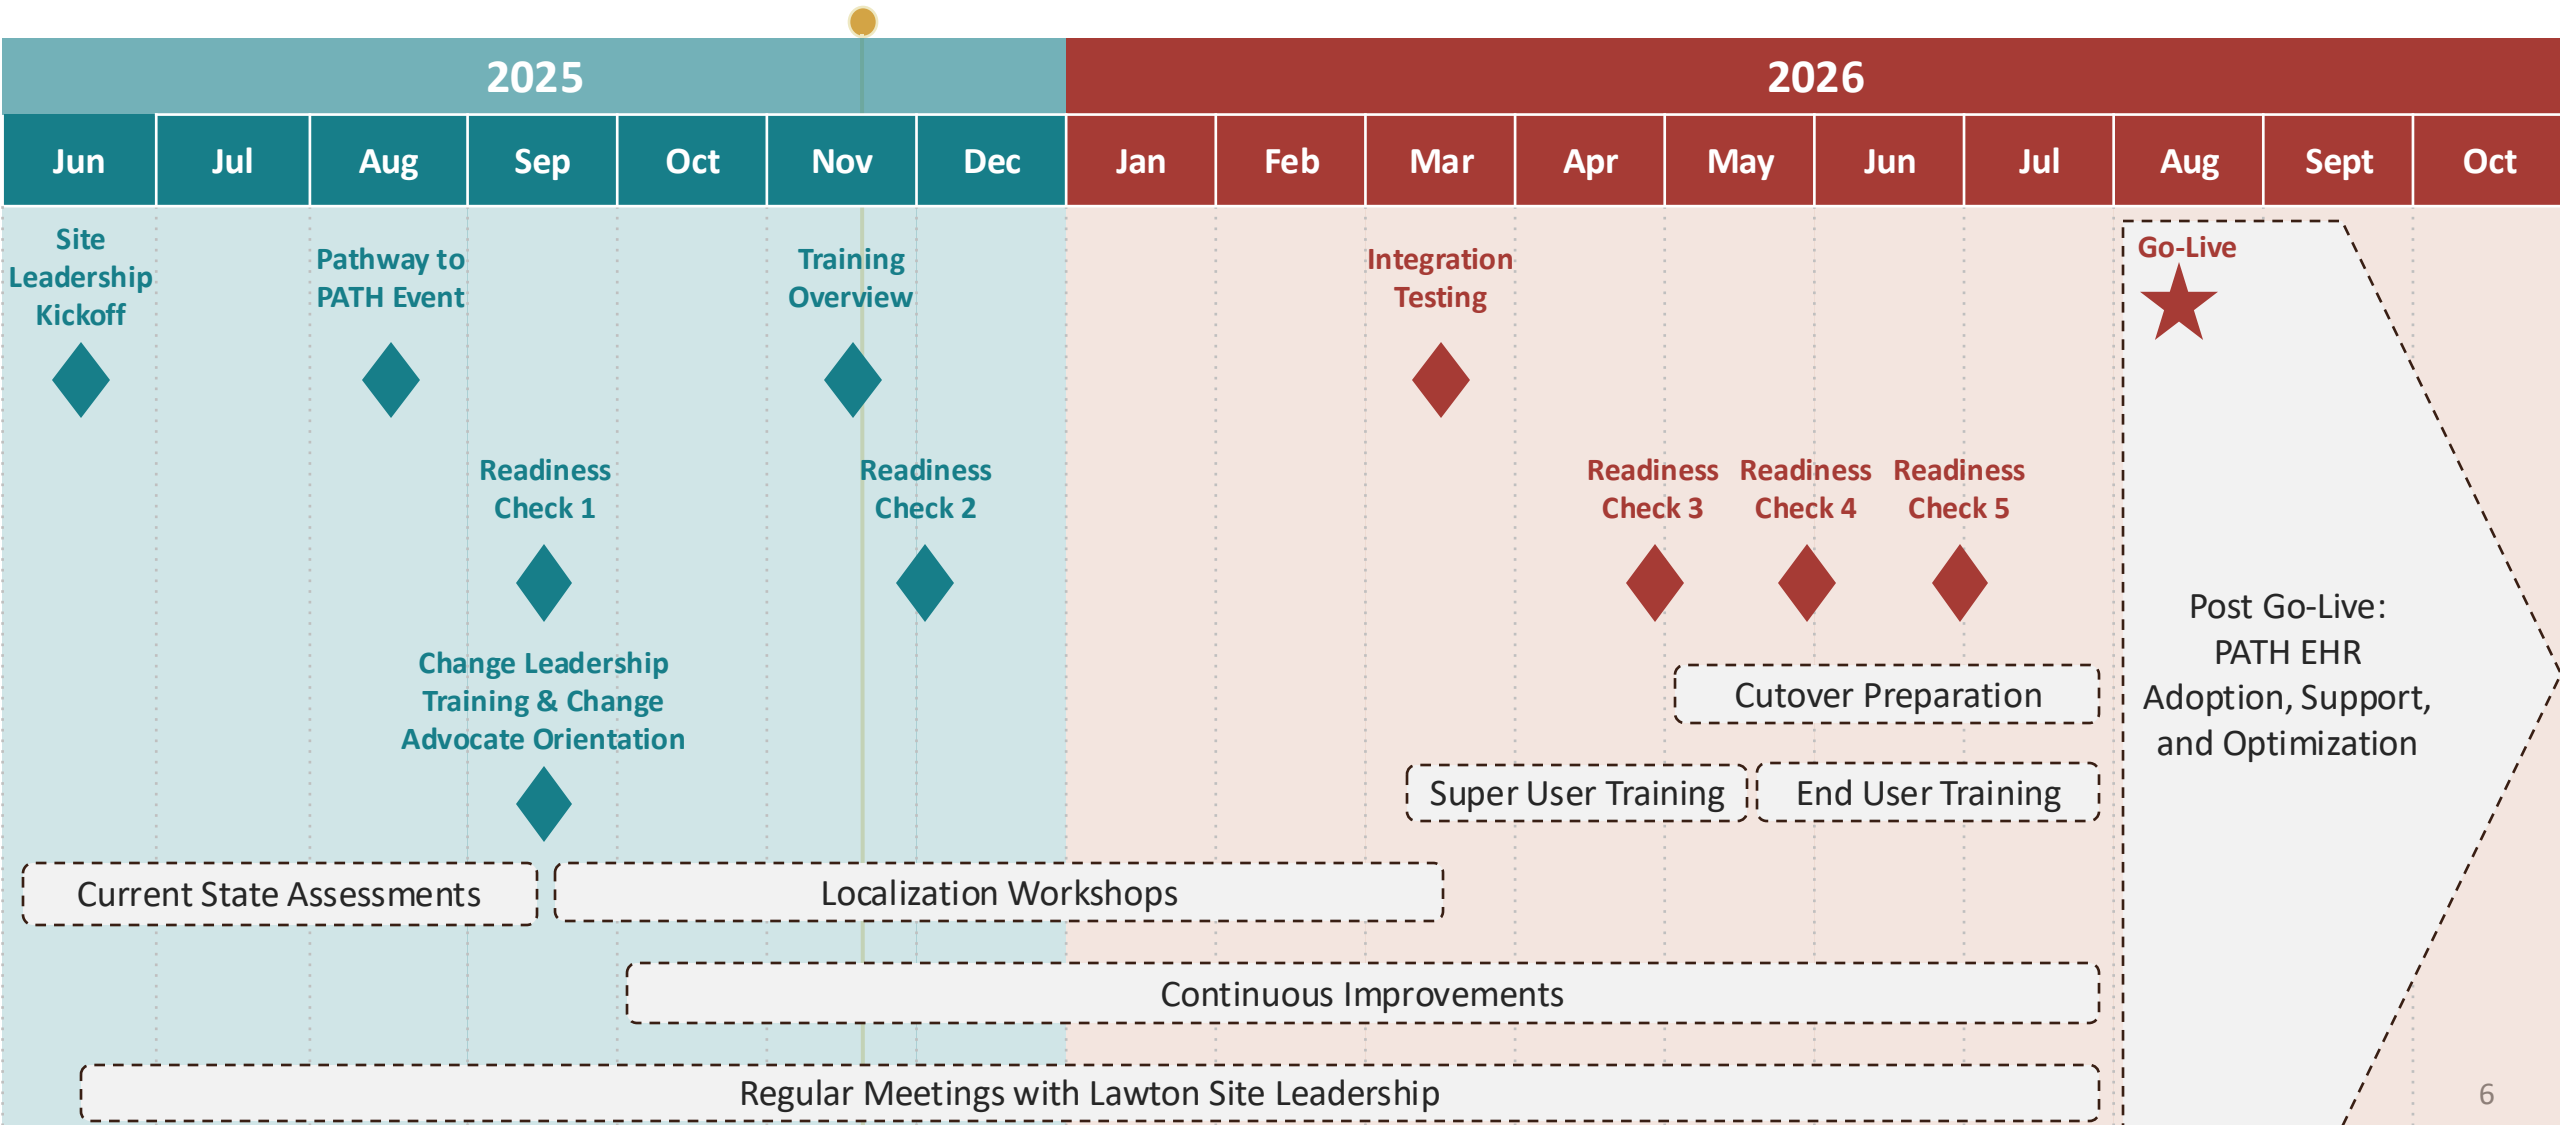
2025

2026

Jun Jul Aug Sep Oct Nov Dec Jan Feb Mar Apr May Jun Jul Aug Sept Oct

Site Leadership Kickoff

Pathway to PATH Event

Training Overview

Integration Testing

Go-Live

Readiness Check 1

Readiness Check 2

Readiness Check 3

Readiness Check 4

Readiness Check 5

Post Go-Live: PATH EHR Adoption, Support, and Optimization

Change Leadership Training & Change Advocate Orientation

Cutover Preparation

Super User Training

End User Training

Current State Assessments

Localization Workshops

Continuous Improvements

Regular Meetings with Lawton Site Leadership

6